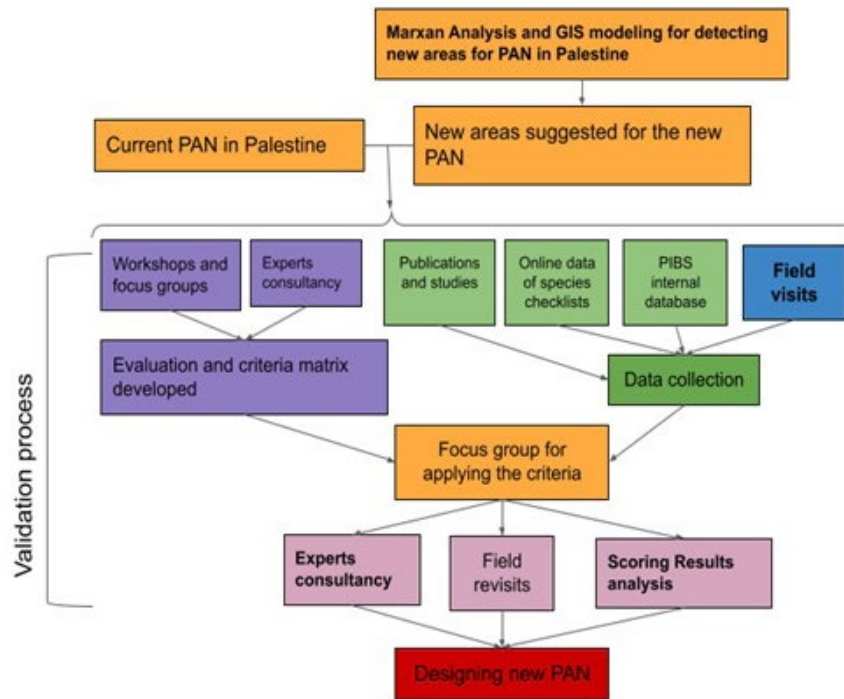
Marxan Analysis and GIS modeling for detecting new areas for PAN in Palestine

Current PAN in Palestine

New areas suggested for the new PAN

Validation process

Workshops and focus groups

Experts consultancy

Publications and studies

Online data of species checklists

PIBS internal database

Field visits

Evaluation and criteria matrix developed

Data collection

Focus group for applying the criteria

Experts consultancy

Field revisits

Scoring Results analysis

Designing new PAN